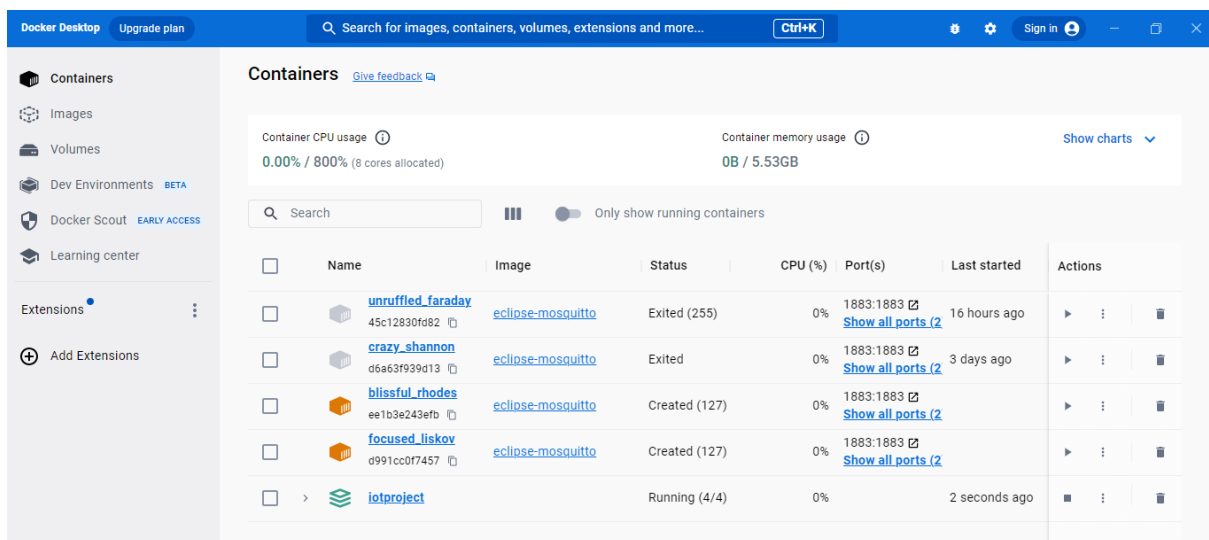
Docker Desktop Upgrade plan

Search for images, containers, volumes, extensions and more... Ctrl+K

Sign in

Containers
Images
Volumes
Dev Environments BETA
Docker Scout EARLY ACCESS
Learning center

Extensions

Add Extensions

Containers Give feedback

Container CPU usage
0.00% / 800% (8 cores allocated)

Container memory usage
0B / 5.53GB

Show charts

Search

Only show running containers

| | Name | Image | Status | CPU (%) | Port(s) | Last started | Actions |
|---|---|---|---|---|---|---|---|
| | unruffled_faraday 45c12830fd82 | eclipse-mosquitto | Exited (255) | 0% | 1883:1883 Show all ports (2 | 16 hours ago | |
| | crazy_shannon d6a63f939d13 | eclipse-mosquitto | Exited | 0% | 1883:1883 Show all ports (2 | 3 days ago | |
| | blissful_rhodes ee1b3e243efb | eclipse-mosquitto | Created (127) | 0% | 1883:1883 Show all ports (2 | | |
| | focused_liskov d991cc0f7457 | eclipse-mosquitto | Created (127) | 0% | 1883:1883 Show all ports (2 | | |
| | iotproject | | Running (4/4) | 0% | | 2 seconds ago | |